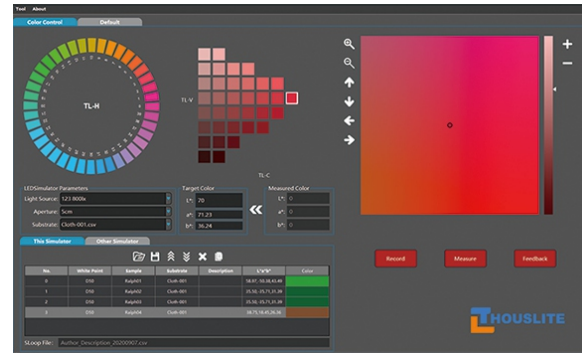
Tool About

Color Control Default

TL-H

TL-V

TL-C

LEDSimulator Parameters
Light Source: 123 800lx
Aperture: 5cm
Substrate: Cloth-001.csv

Target Color
L*: 70
a*: 71.23
b*: 36.24

Measured Color
L*: 0
a*: 0
b*: 0

This Simulator Other Simulator

| No. | White Point | Sample | Substrate | Description | L*a*b* | Color |
|---|---|---|---|---|---|---|
| 0 | D50 | Ralph01 | Cloth-001 | | 18.97, 10.38,45.49 | |
| 1 | D50 | Ralph02 | Cloth-001 | | 25.50, -35.71,31.39 | |
| 2 | D50 | Ralph03 | Cloth-001 | | 25.50, -35.71,31.39 | |
| 3 | D50 | Ralph04 | Cloth-001 | | 38.75,18.45,26.56 | |

SLoop File: Author Description 20200907.csv

Record Measure Feedback

THOUSLITE